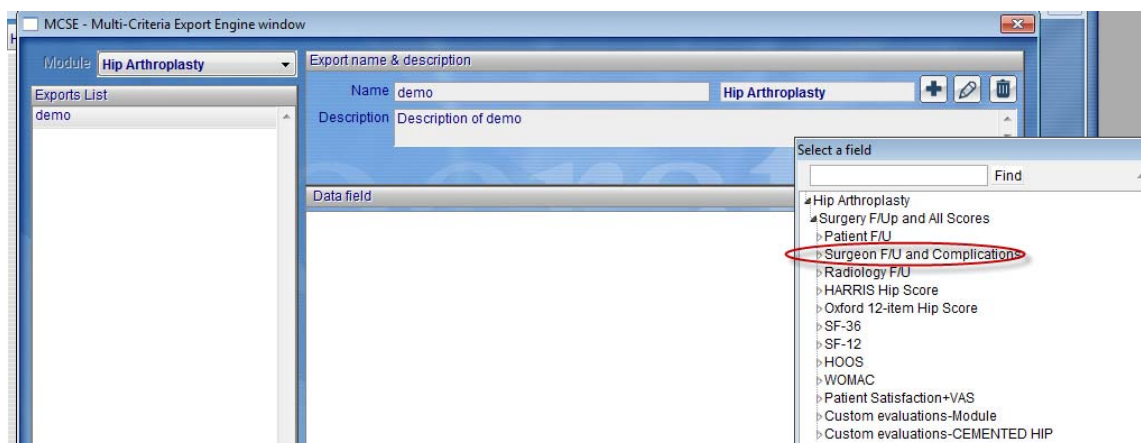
MCSE - Multi-Criteria Export Engine window

Module Hip Arthroplasty

Exports List

demo

Export name & description

Name demo

Hip Arthroplasty

Description Description of demo

Data field

Select a field

Find

Hip Arthroplasty
Surgery F/Up and All Scores
Patient F/U
Surgeon F/U and Complications
Radiology F/U
HARRIS Hip Score
Oxford 12-item Hip Score
SF-36
SF-12
HOOS
WOMAC
Patient Satisfaction+VAS
Custom evaluations-Module
Custom evaluations-CEMENTED HIP